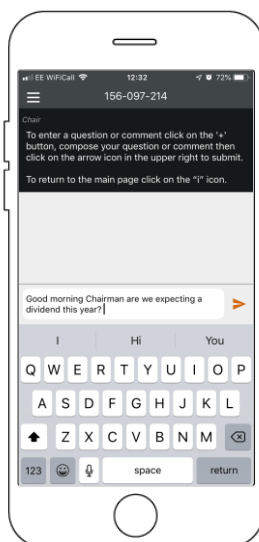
EE WiFiCall 12:32 72%

156-097-214

Chair

To enter a question or comment click on the '+' button, compose your question or comment then click on the arrow icon in the upper right to submit.

To return to the main page click on the "i" icon.

Good morning Chairman are we expecting a dividend this year?

I Hi You

Q W E R T Y U I O P
A S D F G H J K L
Z X C V B N M

123 space return